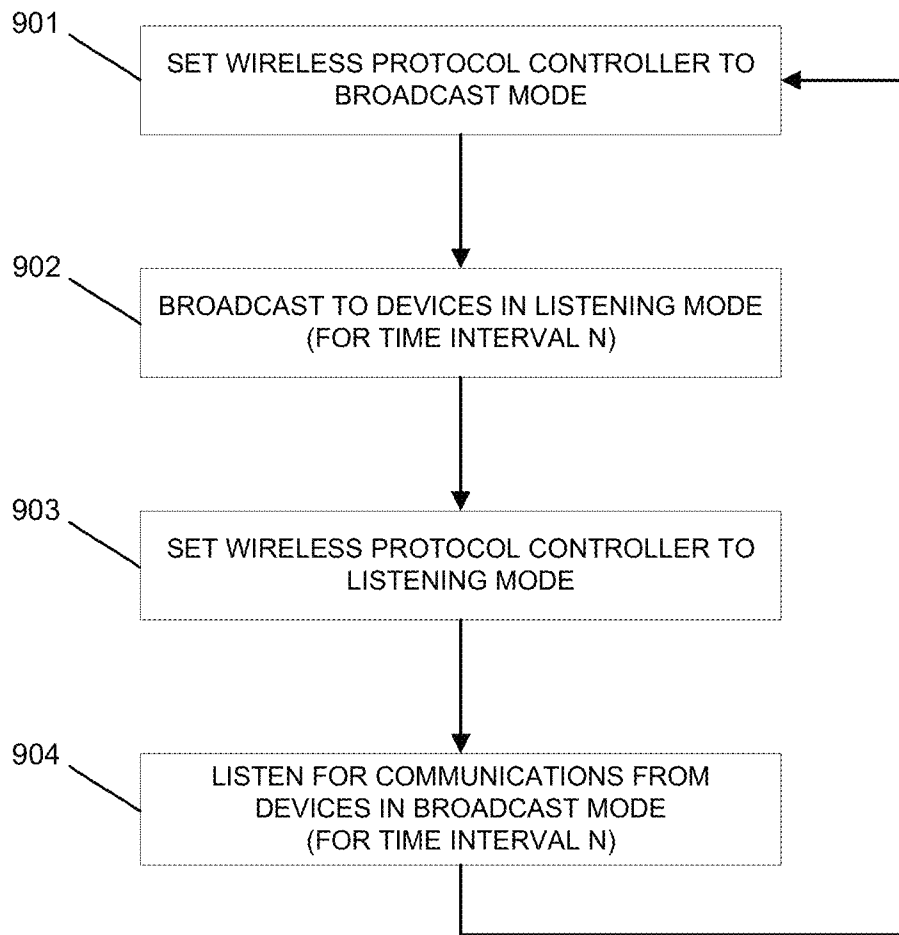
901

SET WIRELESS PROTOCOL CONTROLLER TO BROADCAST MODE

902

BROADCAST TO DEVICES IN LISTENING MODE (FOR TIME INTERVAL N)

903

SET WIRELESS PROTOCOL CONTROLLER TO LISTENING MODE

904

LISTEN FOR COMMUNICATIONS FROM DEVICES IN BROADCAST MODE (FOR TIME INTERVAL N)